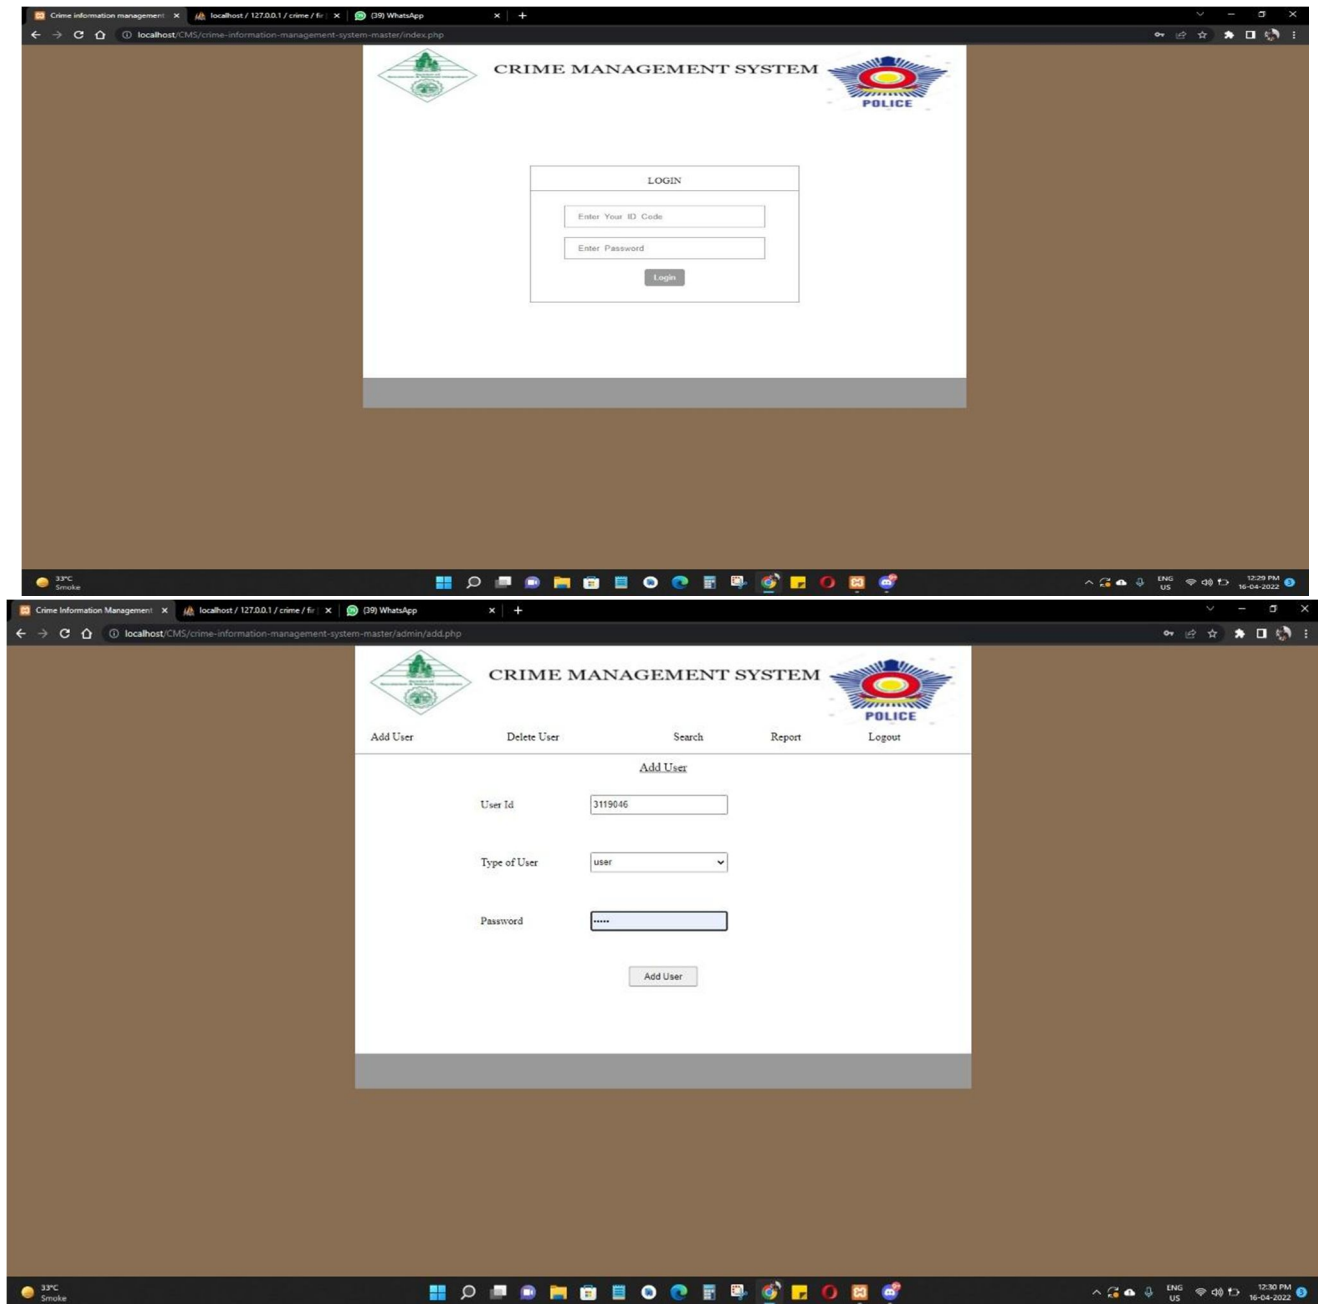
Crime information management ×
localhost / 127.0.0.1 / crime / fir ×
(39) WhatsApp ×
+

localhost/CMS/crime-information-management-system-master/index.php

CRIME MANAGEMENT SYSTEM

POLICE

LOGIN

Enter Your ID Code

Enter Password

Login

33°C
Smoke

ENG
US

12:29 PM
16-04-2022

Crime Information Management ×
localhost / 127.0.0.1 / crime / fir ×
(39) WhatsApp ×
+

localhost/CMS/crime-information-management-system-master/admin/add.php

CRIME MANAGEMENT SYSTEM

POLICE

Add User
Delete User
Search
Report
Logout

Add User

User Id
3119046

Type of User
user

Password
•••••

Add User

33°C
Smoke

ENG
US

12:30 PM
16-04-2022